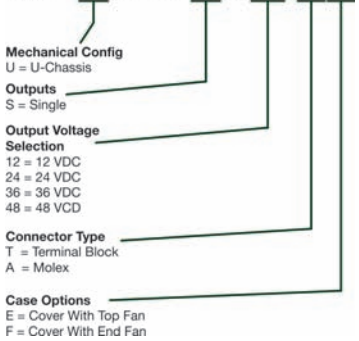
Mechanical Config
U = U-Chassis

Outputs
S = Single

Output Voltage Selection
12 = 12 VDC
24 = 24 VDC
36 = 36 VDC
48 = 48 VCD

Connector Type
T = Terminal Block
A = Molex

Case Options
E = Cover With Top Fan
F = Cover With End Fan